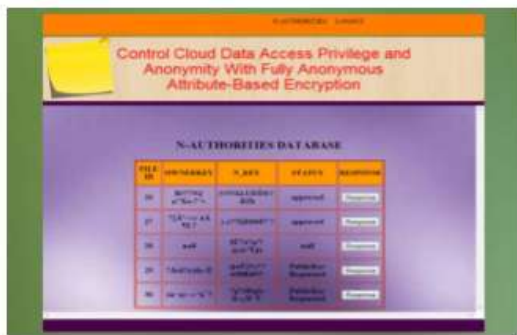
N-AUTHORITIES LOGOUT

Control Cloud Data Access Privilege and Anonymity With Fully Anonymous Attribute-Based Encryption

N-AUTHORITIES DATABASE

| FILE ID | OWNERKEY | N_KEY | STATUS | RESPONSE |
|---|---|---|---|---|
| 26 | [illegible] | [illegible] | approved | Response |
| 27 | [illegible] | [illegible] | approved | Response |
| 28 | null | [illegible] | null | Response |
| 29 | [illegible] | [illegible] | Publisher Requested | Response |
| 30 | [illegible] | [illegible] | Publisher Requested | Response |